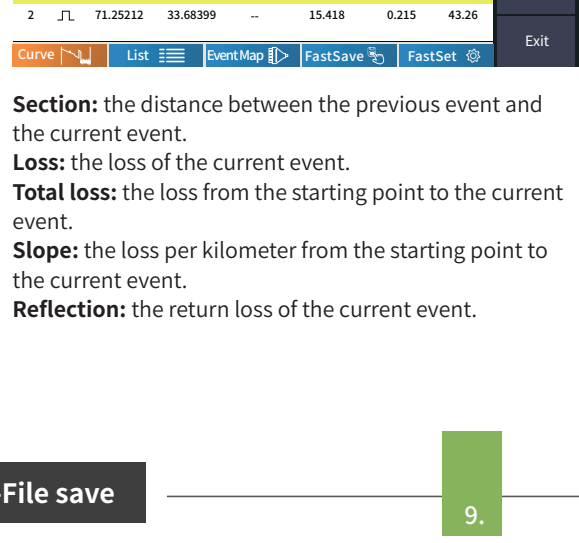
| 2 | ⎍ | 71.25212 | 33.68399 | -- | 15.418 | 0.215 | 43.26 |
|---|---|---|---|---|---|---|---|

Curve List EventMap FastSave FastSet Exit

**Section:** the distance between the previous event and the current event.
**Loss:** the loss of the current event.
**Total loss:** the loss from the starting point to the current event.
**Slope:** the loss per kilometer from the starting point to the current event.
**Reflection:** the return loss of the current event.

File save

9.